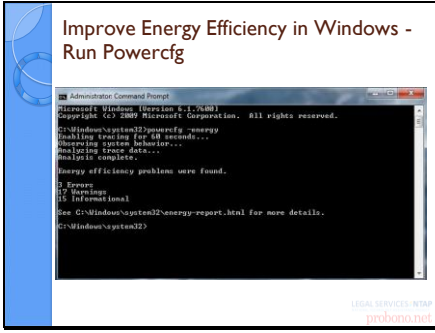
Improve Energy Efficiency in Windows - Run Powercfg

Administrator: Command Prompt

Microsoft Windows [Version 6.1.7600]
Copyright (c) 2009 Microsoft Corporation. All rights reserved.

C:\Windows\system32>powercfg -energy
Enabling tracing for 60 seconds...
Observing system behavior...
Analyzing trace data...
Analysis complete.

Energy efficiency problems were found.

3 Errors
17 Warnings
15 Informational

See C:\Windows\system32\energy-report.html for more details.

C:\Windows\system32>

LEGAL SERVICES NTAP
probono.net